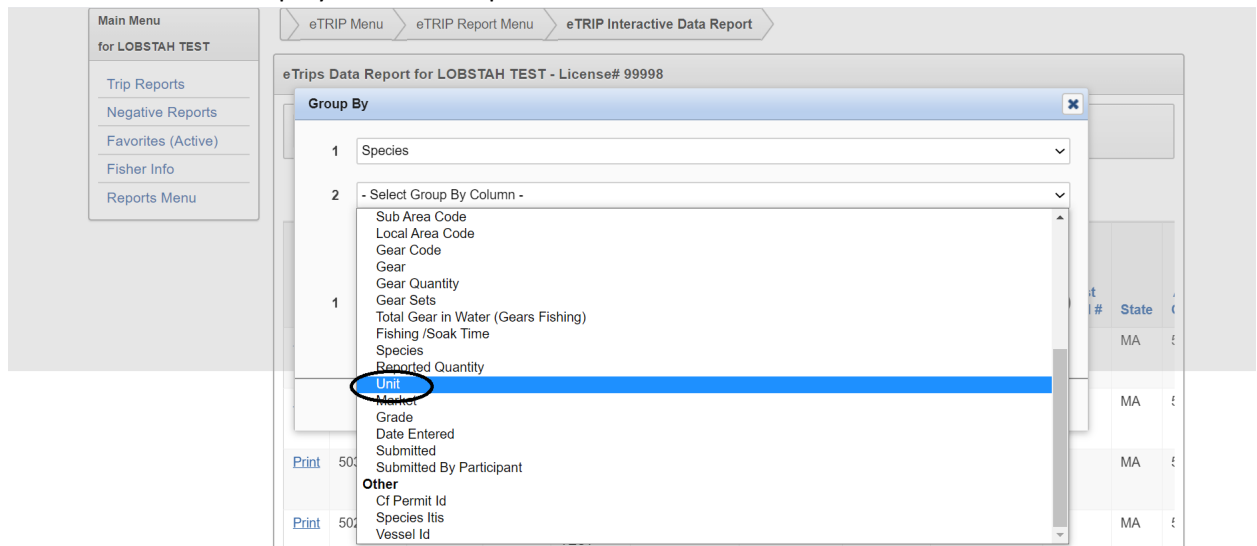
Main Menu
for LOBSTAH TEST

Trip Reports
Negative Reports
Favorites (Active)
Fisher Info
Reports Menu

eTRIP Menu
eTRIP Report Menu
eTRIP Interactive Data Report

eTrips Data Report for LOBSTAH TEST - License# 99998

Group By

1 Species

2 - Select Group By Column -

Sub Area Code
Local Area Code
Gear Code
Gear
Gear Quantity
Gear Sets
Total Gear in Water (Gears Fishing)
Fishing /Soak Time
Species
Reported Quantity
Unit
Market
Grade
Date Entered
Submitted
Submitted By Participant
Other
Cf Permit Id
Species Itis
Vessel Id

1

State
MA
MA
Print 503
MA
Print 502
MA